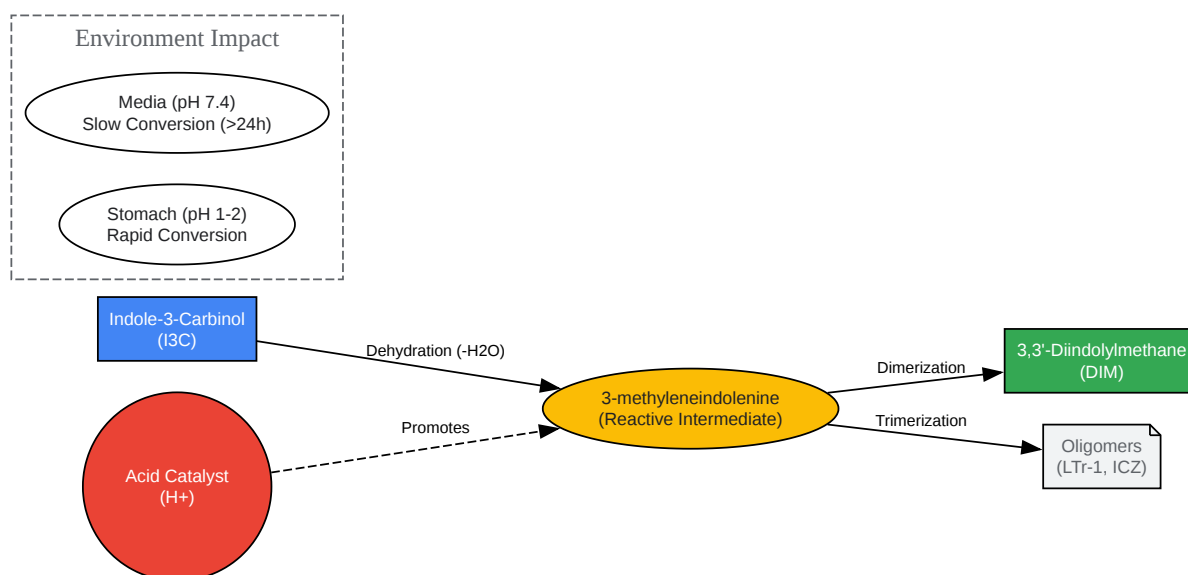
Environment Impact

Media (pH 7.4)
Slow Conversion (>24h)

Stomach (pH 1-2)
Rapid Conversion

Indole-3-Carbinol
(I3C)

Dehydration (-H2O)

Acid Catalyst
(H+)

Promotes

3-methyleneindolenine
(Reactive Intermediate)

Dimerization

Trimerization

3,3'-Diindolylmethane
(DIM)

Oligomers
(LTr-1, ICZ)